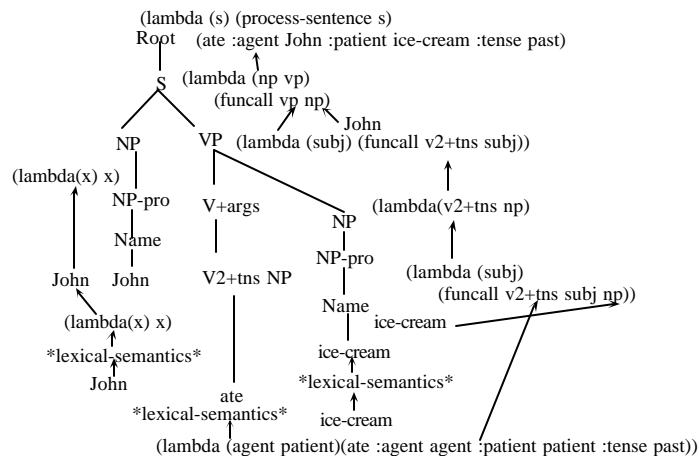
(lambda (s) (process-sentence s)
Root
(ate :agent John :patient ice-cream :tense past)
S
(lambda (np vp)
(funcall vp np)
John
NP
VP
(lambda (subj) (funcall v2+tns subj))
(lambda(x) x)
NP-pro
V+args
NP
(lambda(v2+tns np)
Name
NP-pro
John
John
V2+tns NP
(lambda (subj)
Name
(funcall v2+tns subj np))
(lambda(x) x)
ice-cream
*lexical-semantics*
ice-cream
John
*lexical-semantics*
ate
*lexical-semantics*
ice-cream
(lambda (agent patient)(ate :agent agent :patient patient :tense past))